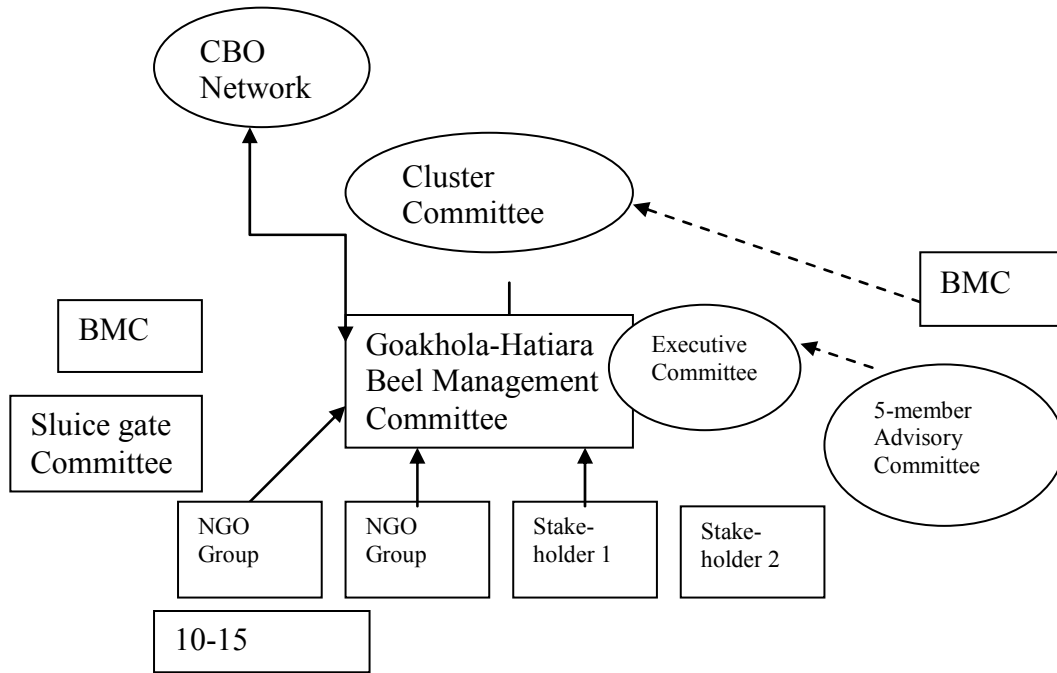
CBO Network

Cluster Committee

BMC

BMC

Goakhola-Hatiara Beel Management Committee

Executive Committee

5-member Advisory Committee

Sluice gate Committee

NGO Group

NGO Group

Stakeholder 1

Stakeholder 2

10-15